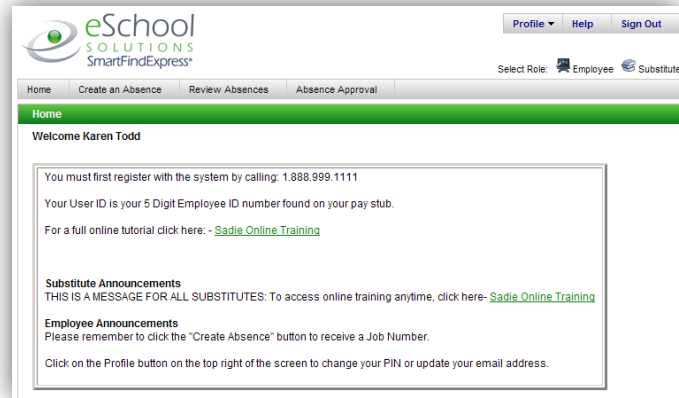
eSchool SOLUTIONS SmartFindExpress®

Profile ▾ Help Sign Out

Select Role: Employee Substitute

Home Create an Absence Review Absences Absence Approval

Home

Welcome Karen Todd

You must first register with the system by calling: 1.888.999.1111

Your User ID is your 5 Digit Employee ID number found on your pay stub.

For a full online tutorial click here: - Sadie Online Training

Substitute Announcements
THIS IS A MESSAGE FOR ALL SUBSTITUTES: To access online training anytime, click here- Sadie Online Training

Employee Announcements
Please remember to click the "Create Absence" button to receive a Job Number.

Click on the Profile button on the top right of the screen to change your PIN or update your email address.